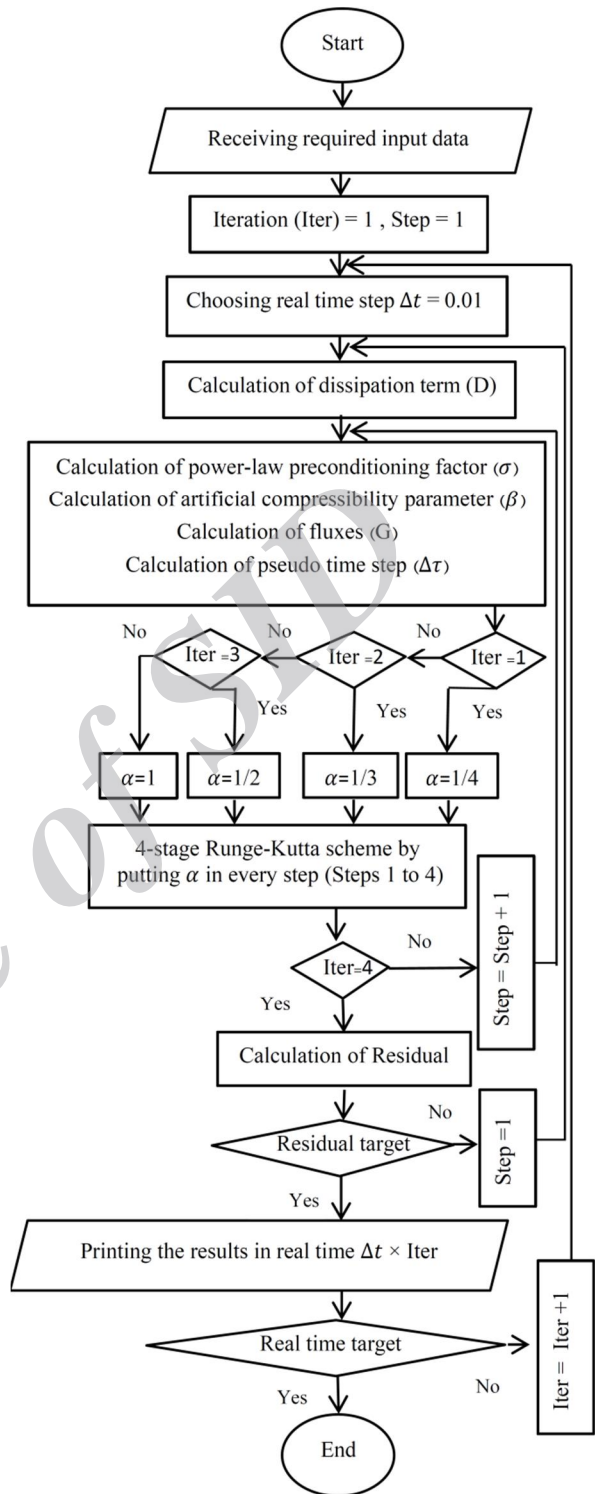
Start

Receiving required input data

Iteration (Iter) = 1 , Step = 1

Choosing real time step $\Delta t = 0.01$

Calculation of dissipation term (D)

Calculation of power-law preconditioning factor ($\sigma$)
Calculation of artificial compressibility parameter ($\beta$)
Calculation of fluxes (G)
Calculation of pseudo time step ($\Delta\tau$)

No
Iter =3
No
Iter =2
No
Iter =1
Yes
Yes
Yes

$\alpha$=1
$\alpha$=1/2
$\alpha$=1/3
$\alpha$=1/4

4-stage Runge-Kutta scheme by putting $\alpha$ in every step (Steps 1 to 4)

No
Iter=4
Yes
Step = Step + 1

Calculation of Residual

No
Residual target
Step =1
Yes

Printing the results in real time $\Delta t$ × Iter

Real time target
Yes
No
Iter = Iter +1

End